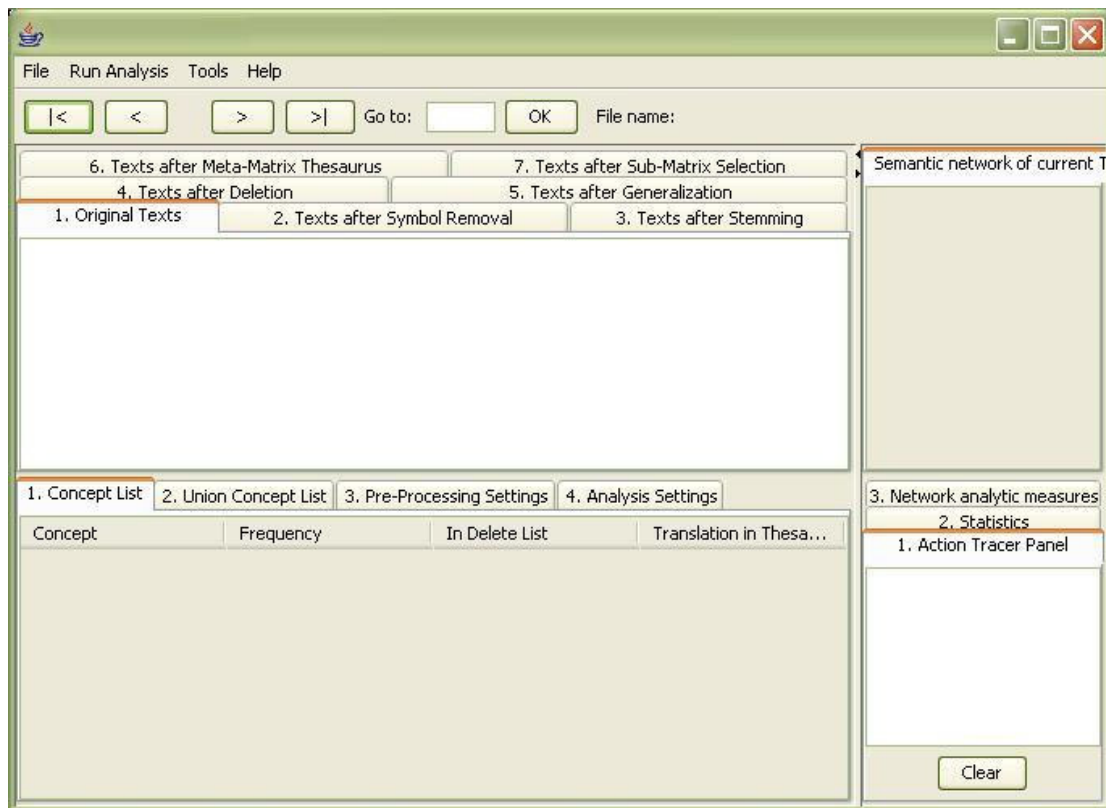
File Run Analysis Tools Help

|< < > >| Go to: OK File name:

6. Texts after Meta-Matrix Thesaurus
7. Texts after Sub-Matrix Selection
4. Texts after Deletion
5. Texts after Generalization
1. Original Texts
2. Texts after Symbol Removal
3. Texts after Stemming

Semantic network of current T

1. Concept List
2. Union Concept List
3. Pre-Processing Settings
4. Analysis Settings

| Concept | Frequency | In Delete List | Translation in Thesa... |
|---|---|---|---|

3. Network analytic measures
2. Statistics
1. Action Tracer Panel

Clear